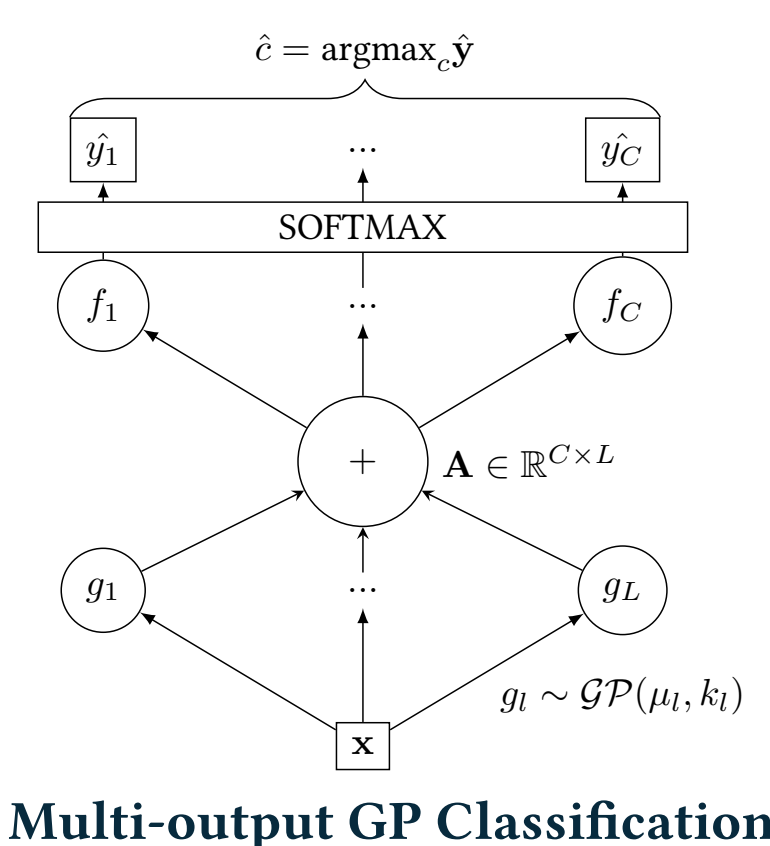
$\hat{c} = \text{argmax}_c \hat{\mathbf{y}}$

$\hat{y_1}$ ... $\hat{y_C}$

SOFTMAX

$f_1$ ... $f_C$

$+$ $\mathbf{A} \in \mathbb{R}^{C \times L}$

$g_1$ ... $g_L$

$g_l \sim \mathcal{GP}(\mu_l, k_l)$

$\mathbf{x}$

Multi-output GP Classification